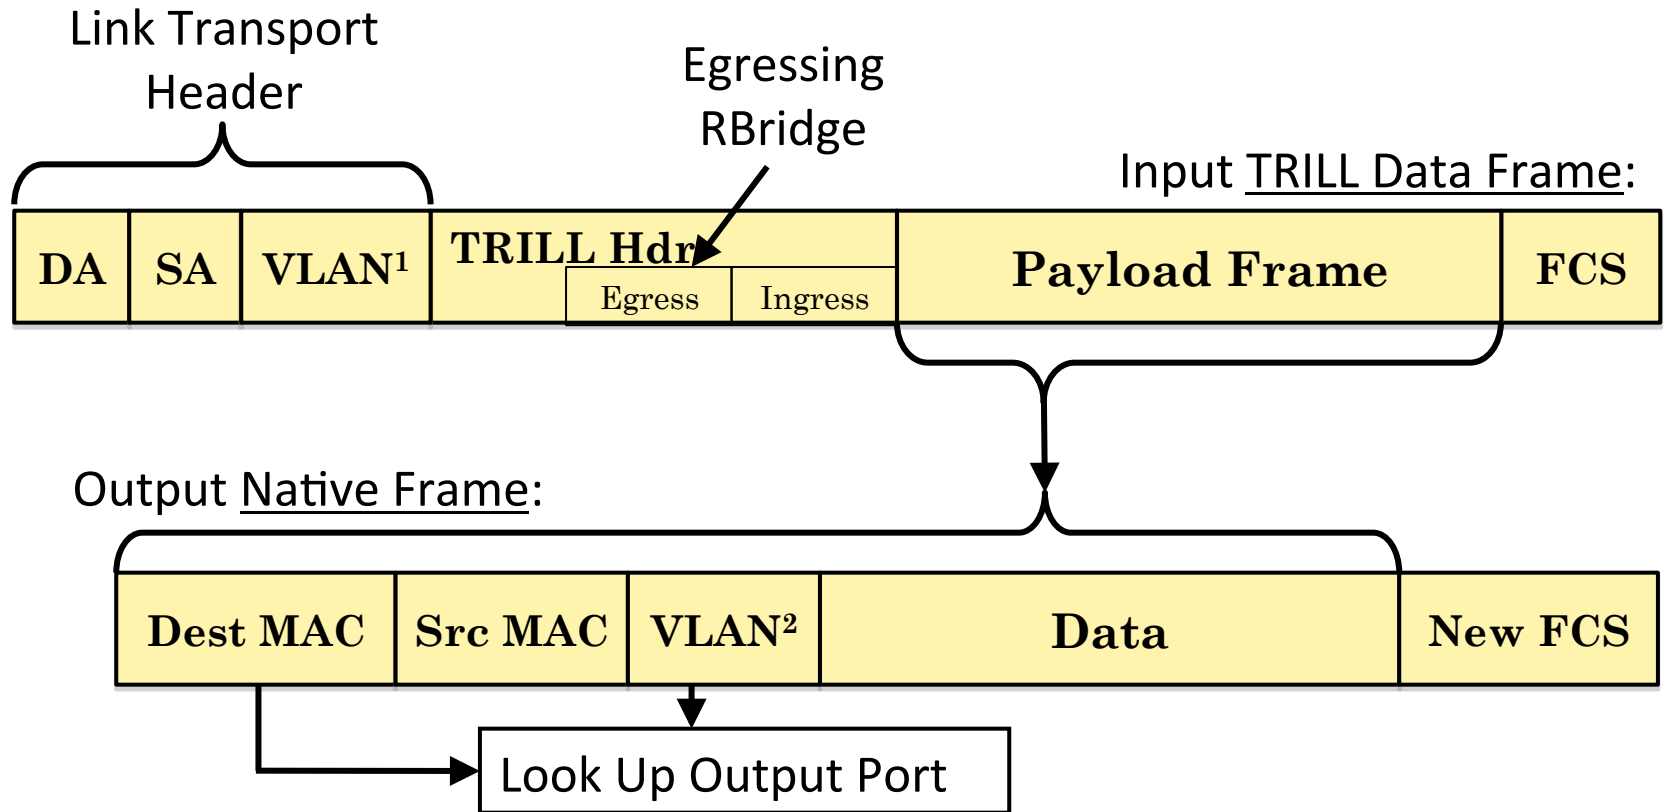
Link Transport Header

Egressing RBridge

Input TRILL Data Frame:

| DA | SA | VLAN¹ | TRILL Hdr (Egress, Ingress) | Payload Frame | FCS |
|---|---|---|---|---|---|

Output Native Frame:

| Dest MAC | Src MAC | VLAN² | Data | New FCS |
|---|---|---|---|---|

Look Up Output Port